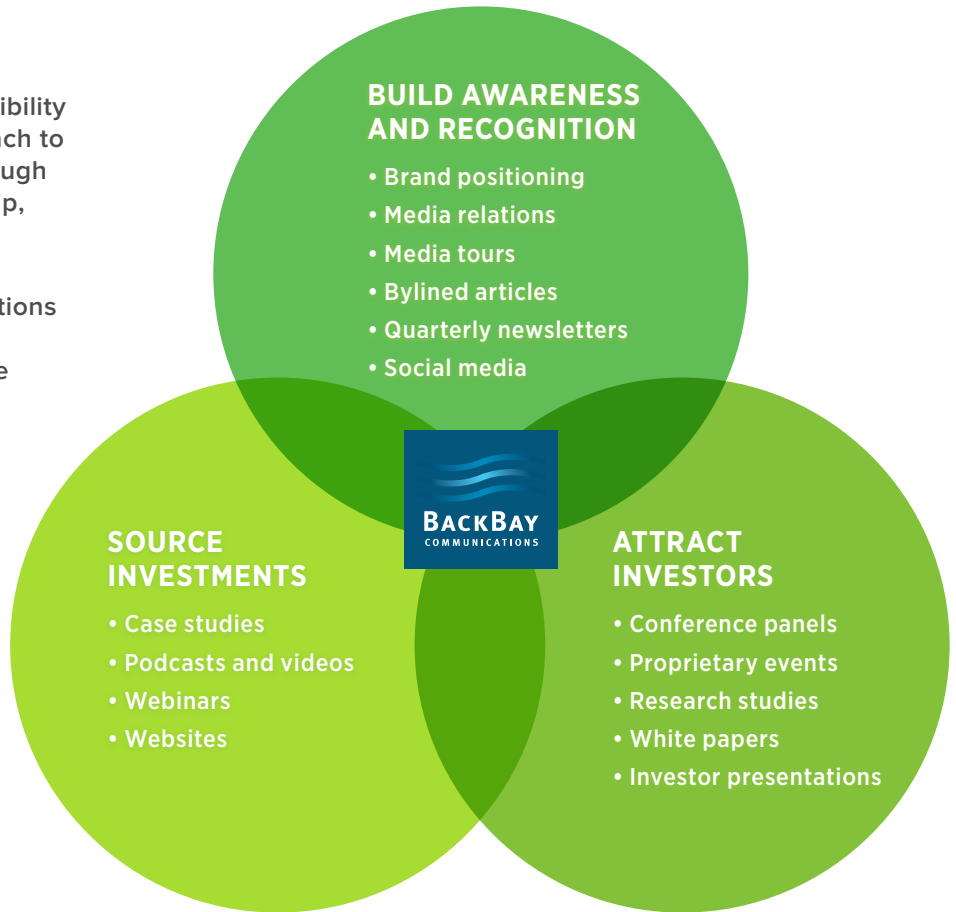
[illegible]ibility
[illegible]ch to
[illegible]ugh
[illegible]p,

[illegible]tions

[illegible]e

BUILD AWARENESS AND RECOGNITION
• Brand positioning
• Media relations
• Media tours
• Bylined articles
• Quarterly newsletters
• Social media

BACKBAY
COMMUNICATIONS

SOURCE INVESTMENTS
• Case studies
• Podcasts and videos
• Webinars
• Websites

ATTRACT INVESTORS
• Conference panels
• Proprietary events
• Research studies
• White papers
• Investor presentations